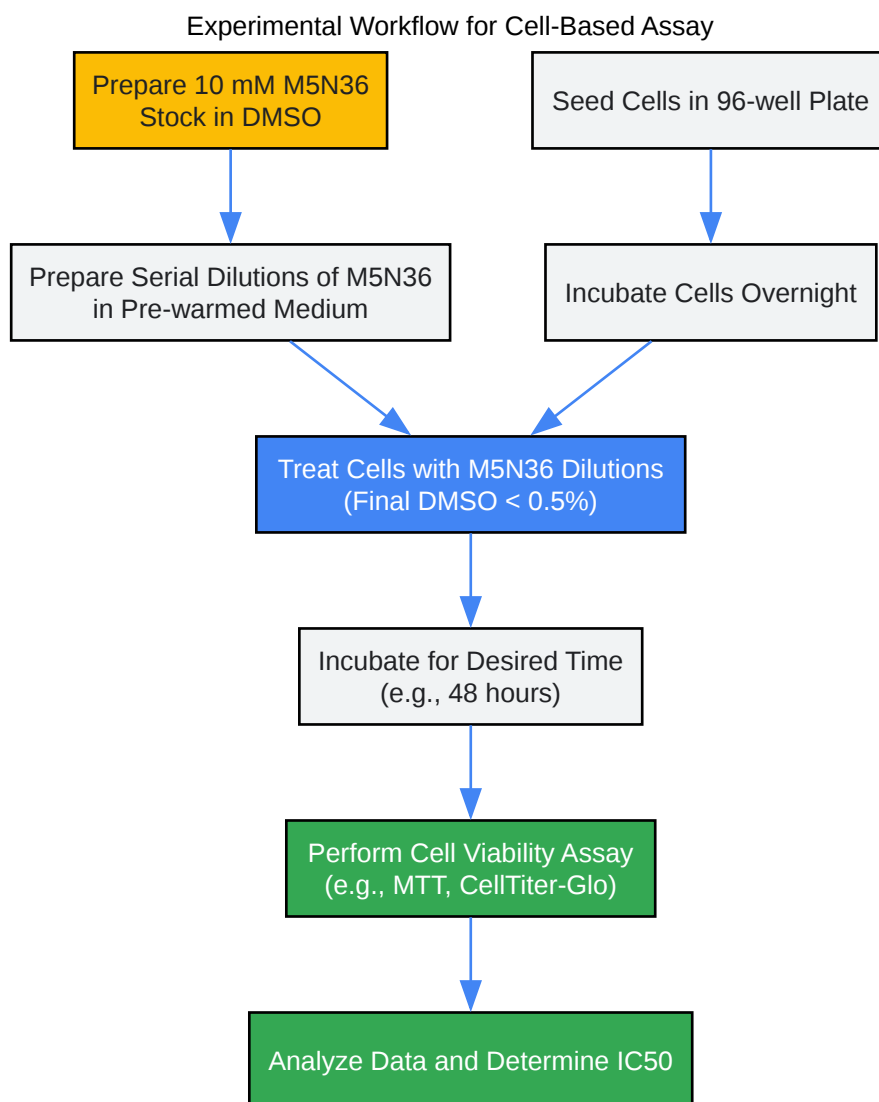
Experimental Workflow for Cell-Based Assay

Prepare 10 mM M5N36 Stock in DMSO

Seed Cells in 96-well Plate

Prepare Serial Dilutions of M5N36 in Pre-warmed Medium

Incubate Cells Overnight

Treat Cells with M5N36 Dilutions (Final DMSO < 0.5%)

Incubate for Desired Time (e.g., 48 hours)

Perform Cell Viability Assay (e.g., MTT, CellTiter-Glo)

Analyze Data and Determine IC50